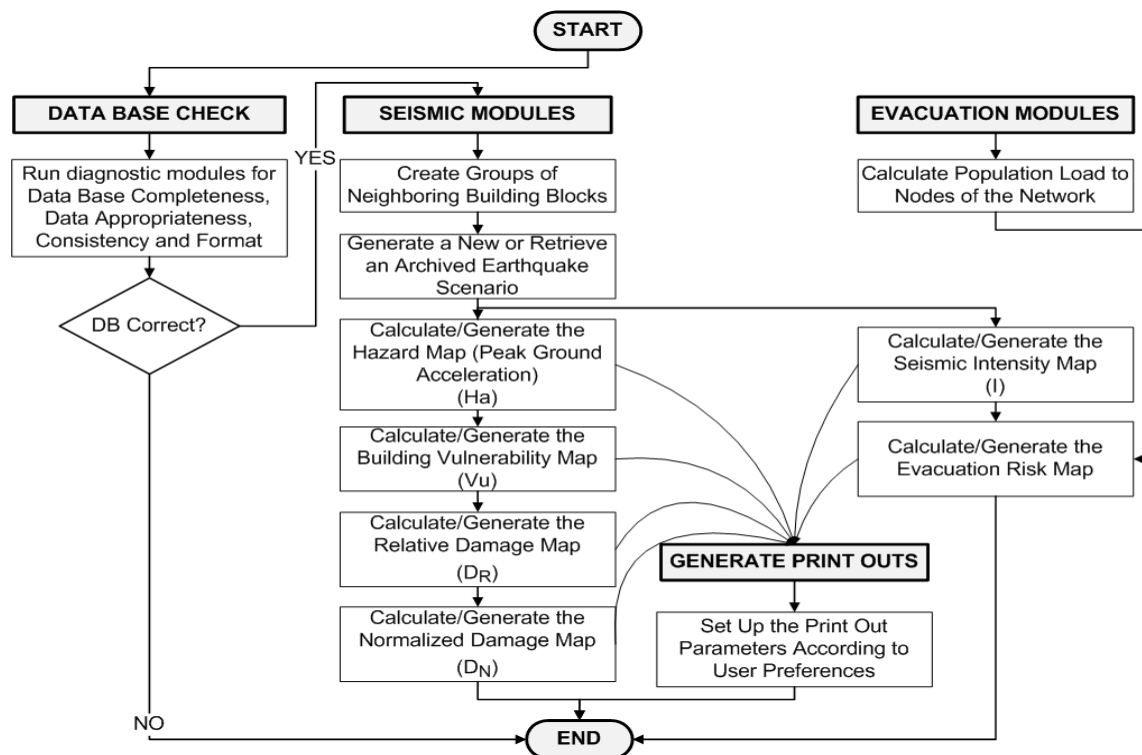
START

DATA BASE CHECK

Run diagnostic modules for Data Base Completeness, Data Appropriateness, Consistency and Format

DB Correct?

YES

NO

SEISMIC MODULES

Create Groups of Neighboring Building Blocks

Generate a New or Retrieve an Archived Earthquake Scenario

Calculate/Generate the Hazard Map (Peak Ground Acceleration) (Ha)

Calculate/Generate the Building Vulnerability Map (Vu)

Calculate/Generate the Relative Damage Map ($D_R$)

Calculate/Generate the Normalized Damage Map ($D_N$)

EVACUATION MODULES

Calculate Population Load to Nodes of the Network

Calculate/Generate the Seismic Intensity Map (I)

Calculate/Generate the Evacuation Risk Map

GENERATE PRINT OUTS

Set Up the Print Out Parameters According to User Preferences

END